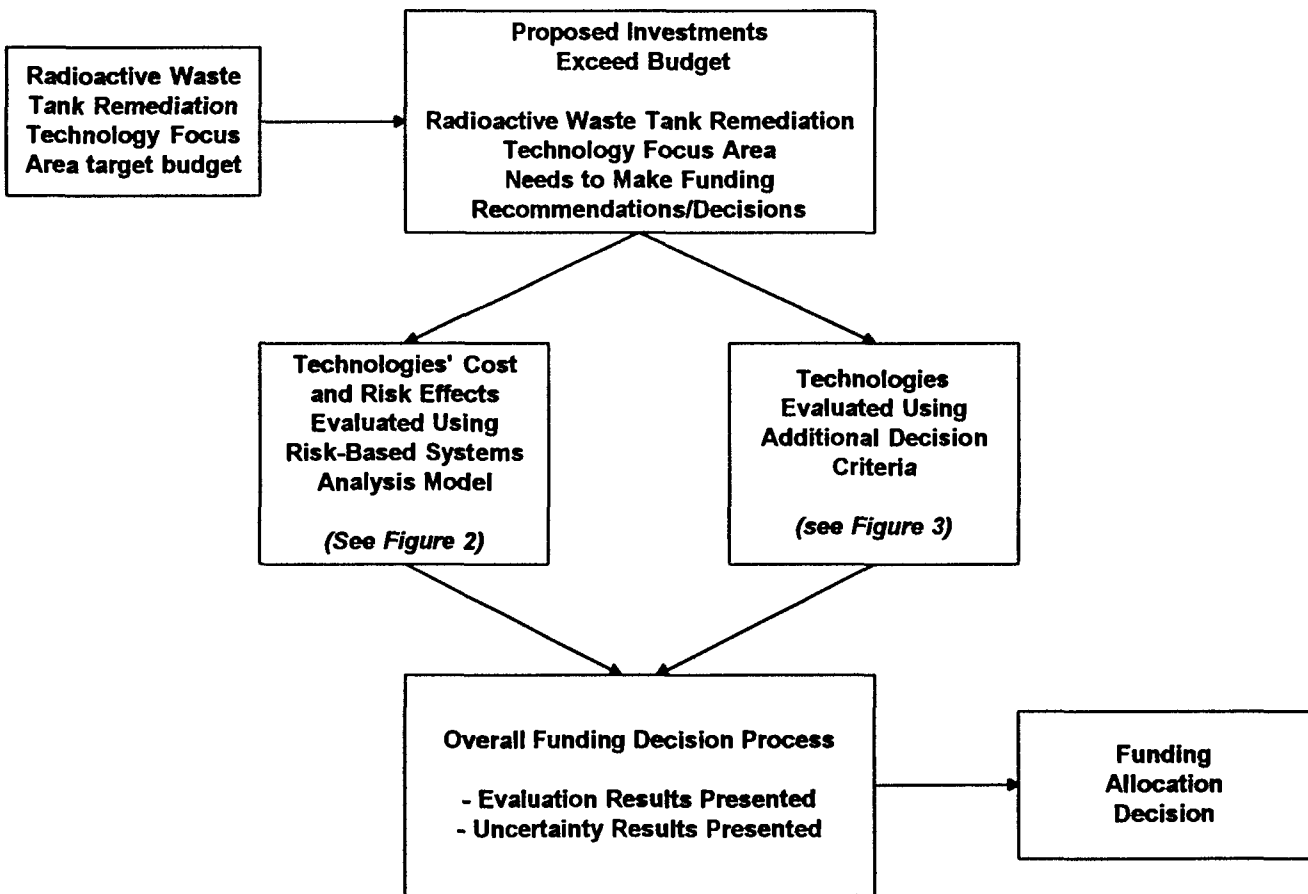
Radioactive Waste Tank Remediation Technology Focus Area target budget

Proposed Investments Exceed Budget

Radioactive Waste Tank Remediation Technology Focus Area Needs to Make Funding Recommendations/Decisions

Technologies' Cost and Risk Effects Evaluated Using Risk-Based Systems Analysis Model

(See Figure 2)

Technologies Evaluated Using Additional Decision Criteria

(see Figure 3)

Overall Funding Decision Process

- Evaluation Results Presented
- Uncertainty Results Presented

Funding Allocation Decision